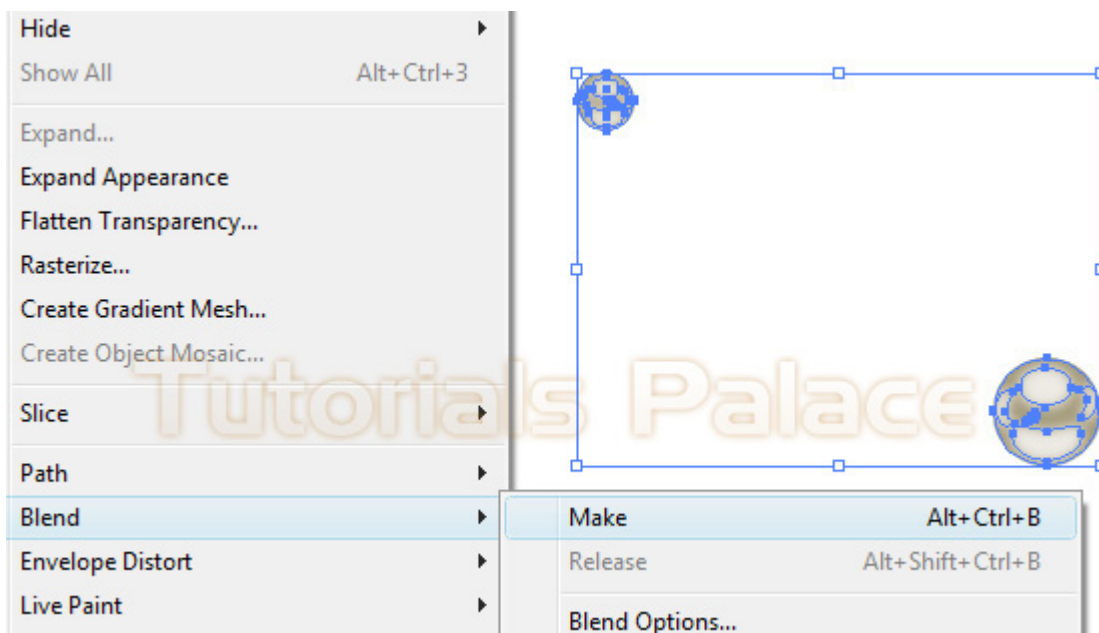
Hide
Show All Alt+Ctrl+3

Expand...
Expand Appearance
Flatten Transparency...
Rasterize...
Create Gradient Mesh...
Create Object Mosaic...

Slice

Path
Blend
Envelope Distort
Live Paint

Make Alt+Ctrl+B
Release Alt+Shift+Ctrl+B
Blend Options...

Tutorials Palace